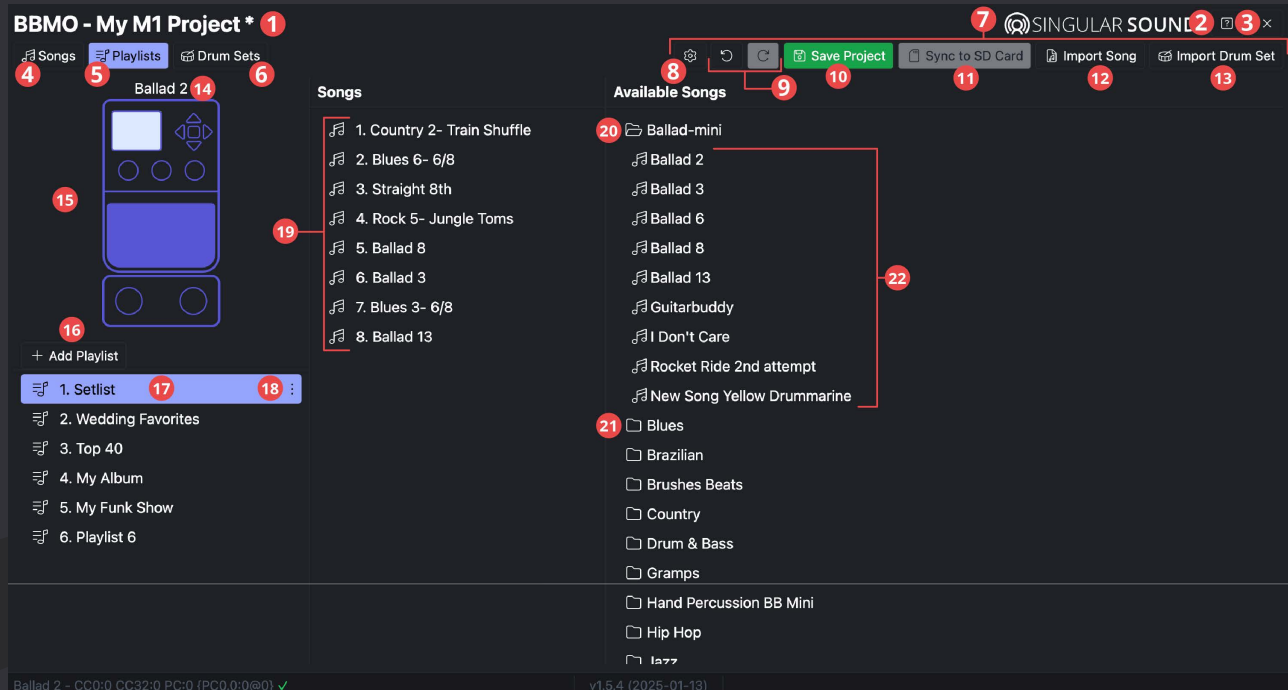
BBMO - My M1 Project * 1

SINGULAR SOUND 2 3 7

Songs 4 Playlists 5 Drum Sets 6

8 9 Save Project 10 Sync to SD Card 11 Import Song 12 Import Drum Set 13

Ballad 2 14

15

16

+ Add Playlist

1. Setlist 17 18
2. Wedding Favorites
3. Top 40
4. My Album
5. My Funk Show
6. Playlist 6

Songs

19

1. Country 2- Train Shuffle
2. Blues 6- 6/8
3. Straight 8th
4. Rock 5- Jungle Toms
5. Ballad 8
6. Ballad 3
7. Blues 3- 6/8
8. Ballad 13

Available Songs

20 Ballad-mini
Ballad 2
Ballad 3
Ballad 6
Ballad 8
Ballad 13
Guitarbuddy
I Don't Care
Rocket Ride 2nd attempt
New Song Yellow Drummarine

22

21 Blues
Brazilian
Brushes Beats
Country
Drum & Bass
Gramps
Hand Percussion BB Mini
Hip Hop
Jazz

Ballad 2 - CC0:0 CC32:0 PC:0 {PC0:0@0} ✓

v1.5.4 (2025-01-13)